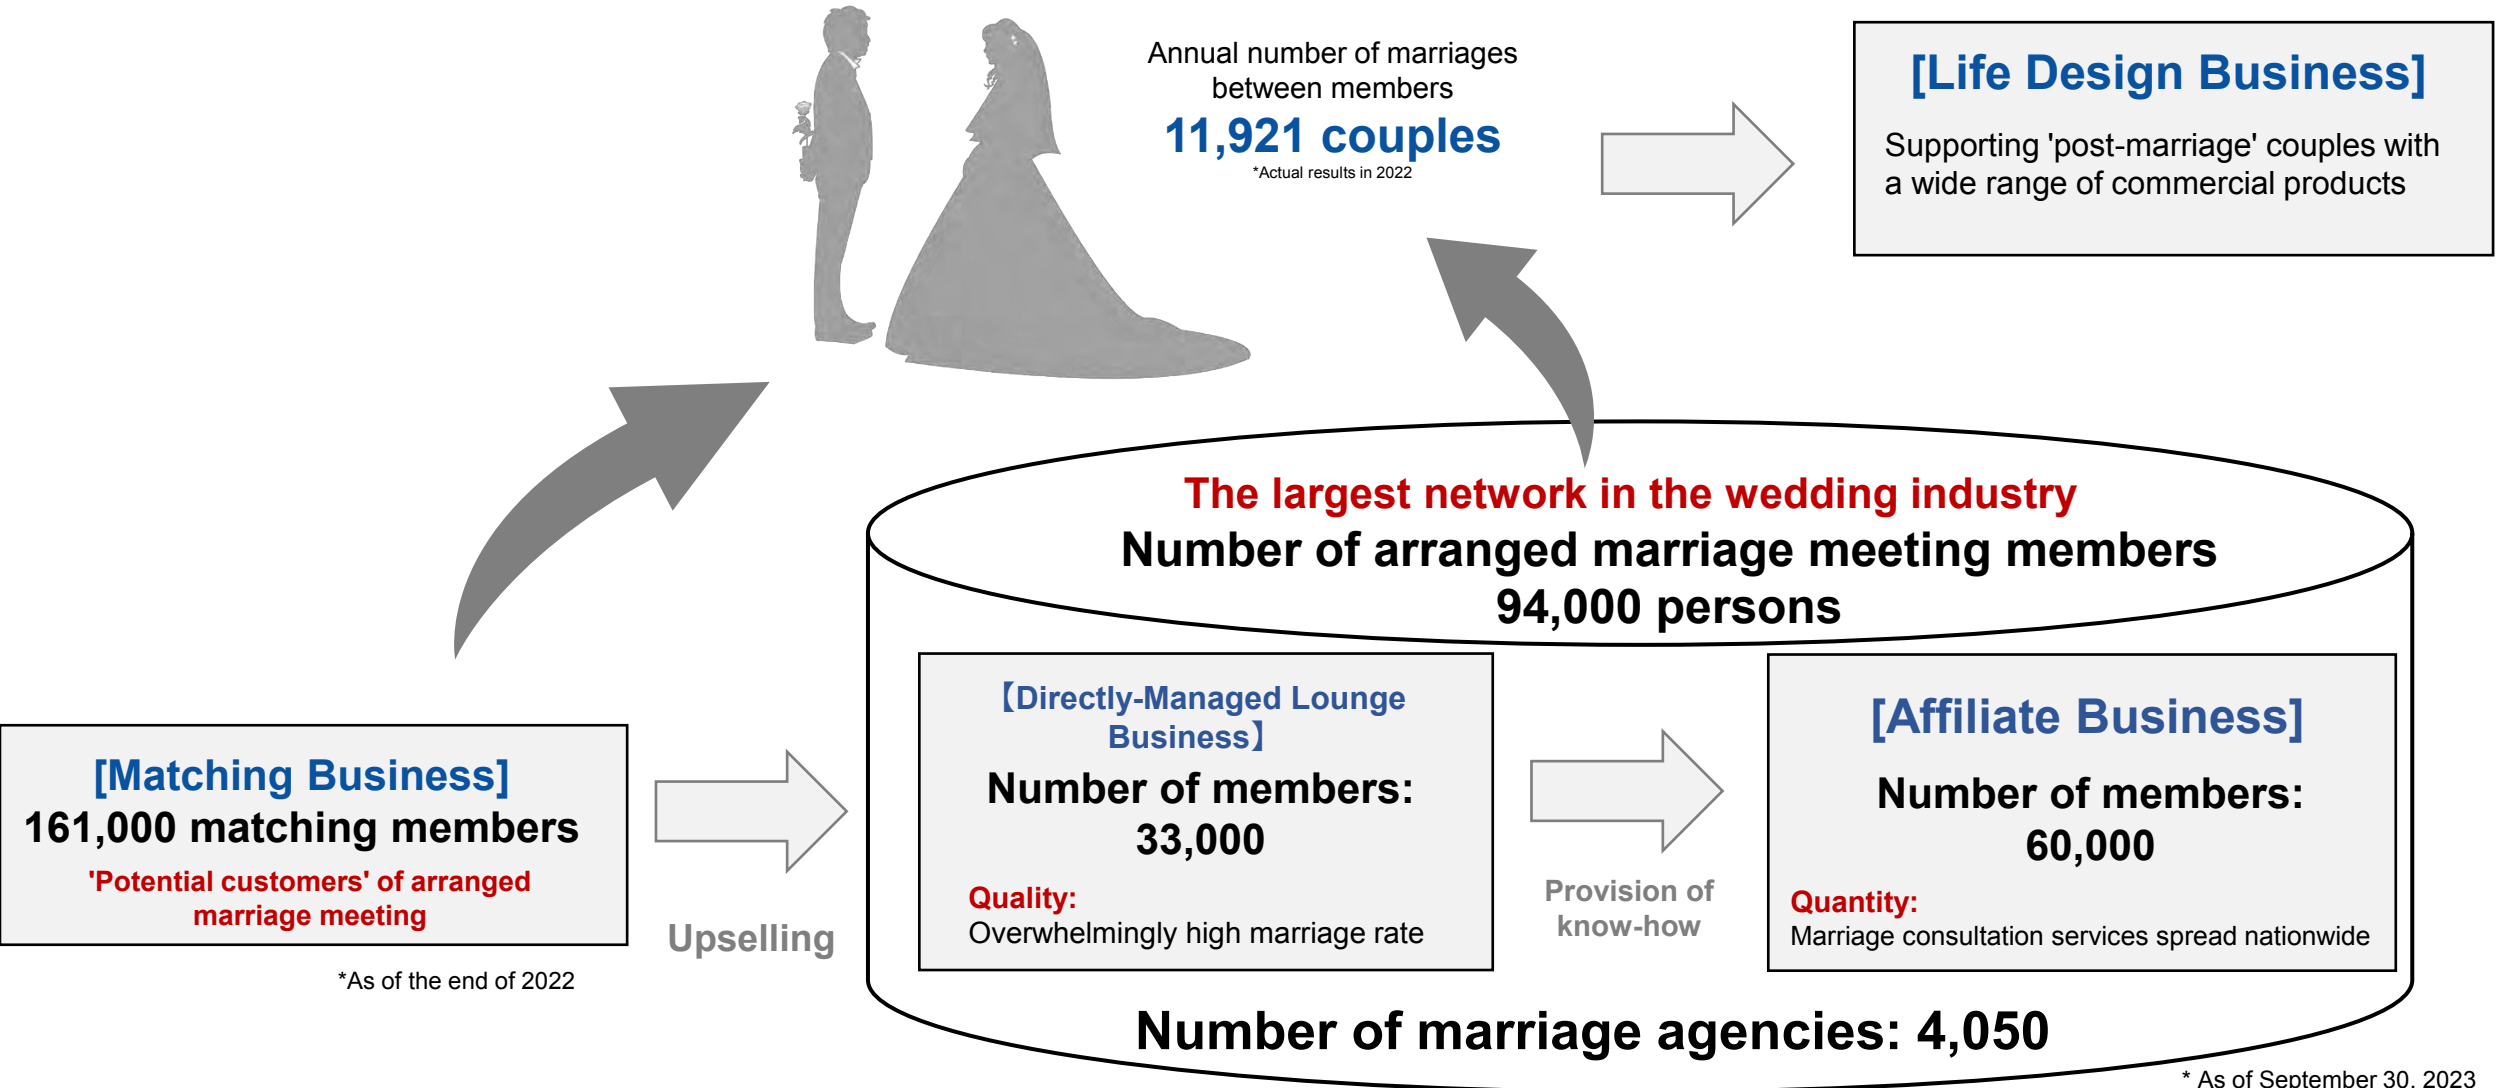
Annual number of marriages between members
11,921 couples
*Actual results in 2022

[Life Design Business]
Supporting 'post-marriage' couples with a wide range of commercial products

The largest network in the wedding industry
Number of arranged marriage meeting members
94,000 persons

[Matching Business]
161,000 matching members
'Potential customers' of arranged marriage meeting

*As of the end of 2022

Upselling

【Directly-Managed Lounge Business】
Number of members:
33,000
Quality:
Overwhelmingly high marriage rate

Provision of know-how

[Affiliate Business]
Number of members:
60,000
Quantity:
Marriage consultation services spread nationwide

Number of marriage agencies: 4,050

* As of September 30, 2023